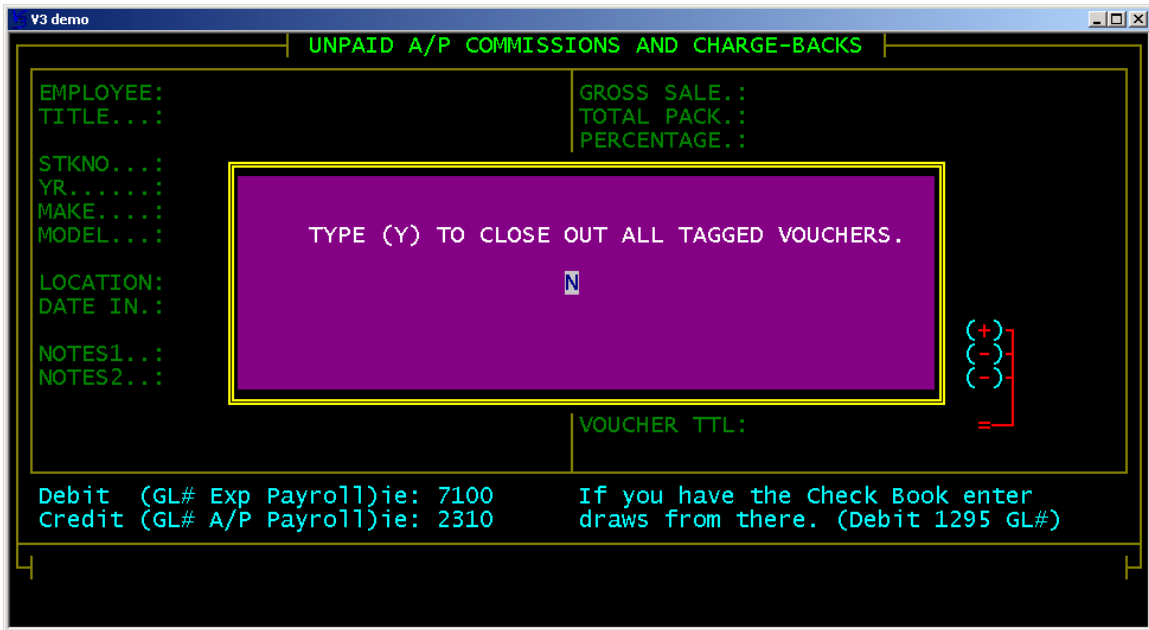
V3 demo

UNPAID A/P COMMISSIONS AND CHARGE-BACKS

EMPLOYEE:
TITLE...:

GROSS SALE.:
TOTAL PACK.:
PERCENTAGE.:

STKNO...:
YR......:
MAKE....:
MODEL...:

LOCATION:
DATE IN.:

NOTES1..:
NOTES2..:

TYPE (Y) TO CLOSE OUT ALL TAGGED VOUCHERS.

N

(+)
(-)
(-)

VOUCHER TTL:

=

Debit (GL# Exp Payroll)ie: 7100
Credit (GL# A/P Payroll)ie: 2310

If you have the Check Book enter draws from there. (Debit 1295 GL#)